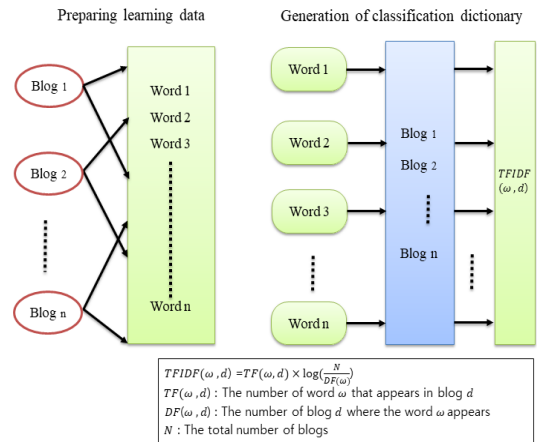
Preparing learning data

Blog 1

Blog 2

Blog n

Word 1
Word 2
Word 3
Word n

Generation of classification dictionary

Word 1

Word 2

Word 3

Word n

Blog 1
Blog 2
Blog n

$TFIDF$ $(\omega, d)$

$TFIDF(\omega, d) = TF(\omega, d) \times \log(\frac{N}{DF(\omega)})$
$TF(\omega, d)$ : The number of word $\omega$ that appears in blog $d$
$DF(\omega, d)$ : The number of blog $d$ where the word $\omega$ appears
$N$ : The total number of blogs